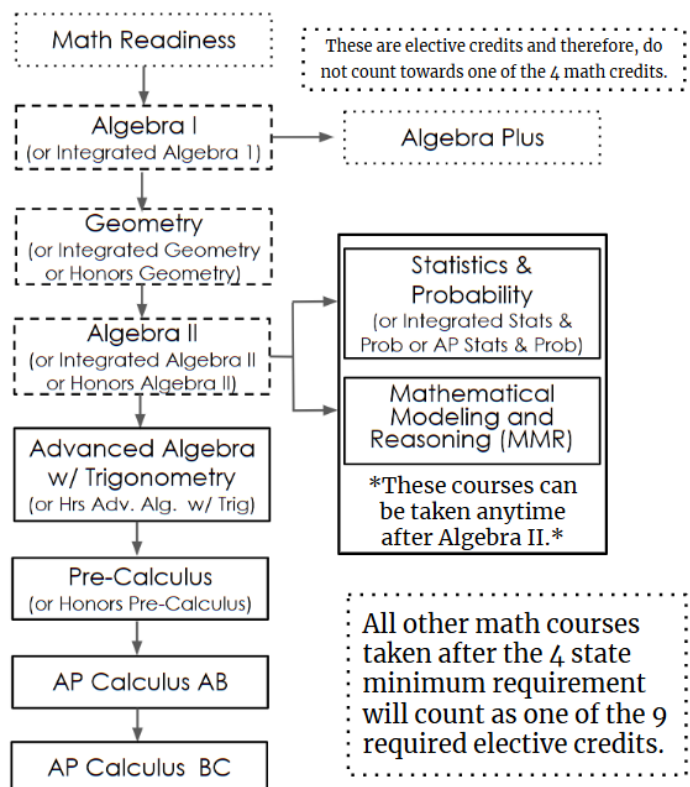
Math Readiness

These are elective credits and therefore, do not count towards one of the 4 math credits.

Algebra I
(or Integrated Algebra 1)

Algebra Plus

Geometry
(or Integrated Geometry or Honors Geometry)

Algebra II
(or Integrated Algebra II or Honors Algebra II)

Statistics & Probability
(or Integrated Stats & Prob or AP Stats & Prob)

Mathematical Modeling and Reasoning (MMR)

*These courses can be taken anytime after Algebra II.*

Advanced Algebra w/ Trigonometry
(or Hrs Adv. Alg. w/ Trig)

Pre-Calculus
(or Honors Pre-Calculus)

AP Calculus AB

AP Calculus BC

All other math courses taken after the 4 state minimum requirement will count as one of the 9 required elective credits.